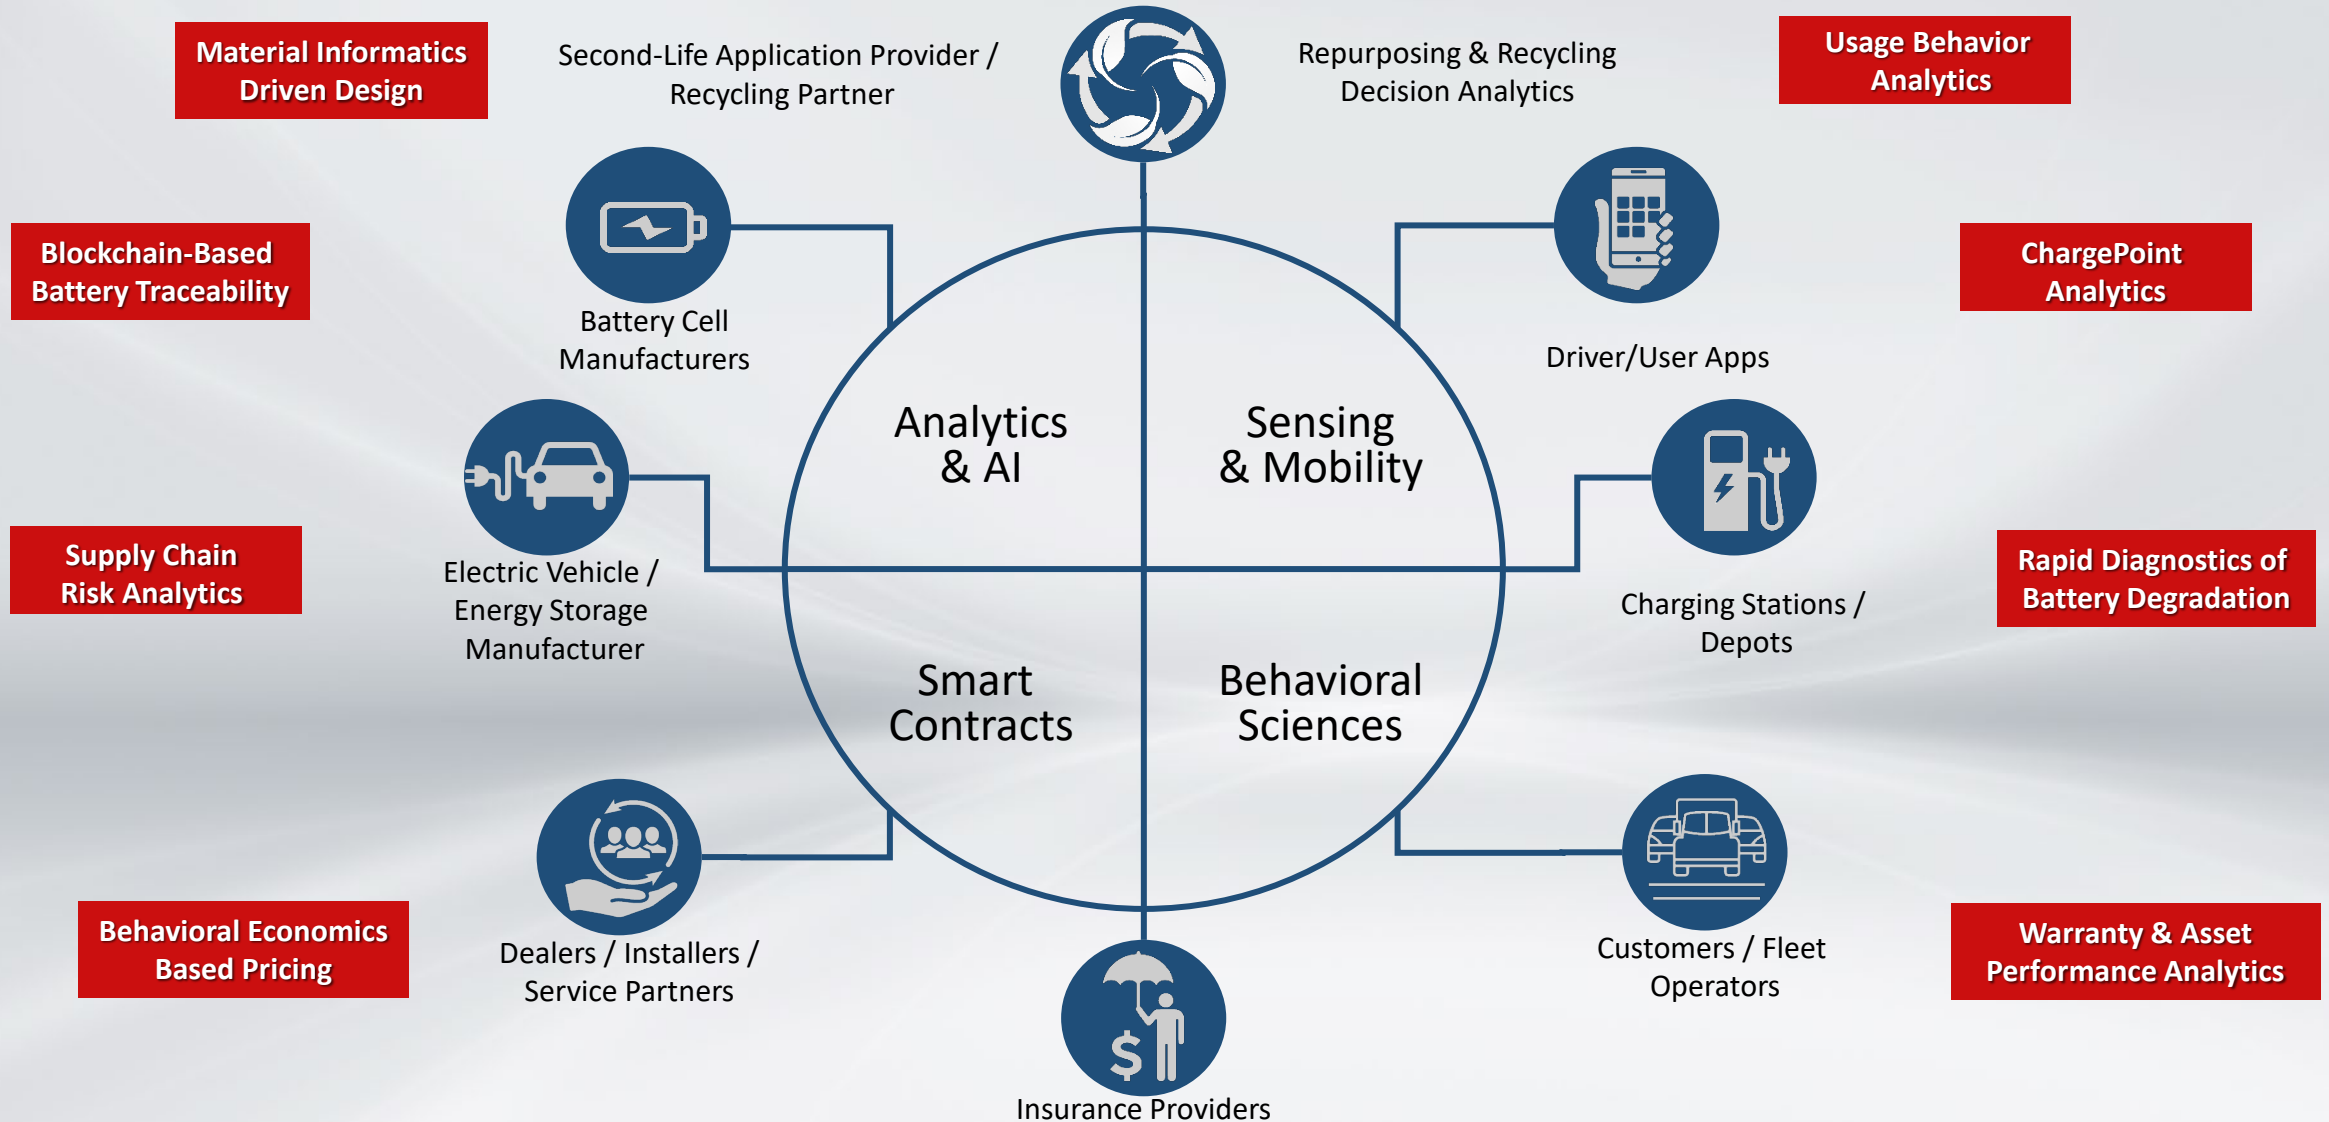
Material Informatics Driven Design

Second-Life Application Provider / Recycling Partner

Repurposing & Recycling Decision Analytics

Usage Behavior Analytics

Blockchain-Based Battery Traceability

Battery Cell Manufacturers

Driver/User Apps

ChargePoint Analytics

Analytics & AI

Sensing & Mobility

Electric Vehicle / Energy Storage Manufacturer

Supply Chain Risk Analytics

Charging Stations / Depots

Rapid Diagnostics of Battery Degradation

Smart Contracts

Behavioral Sciences

Dealers / Installers / Service Partners

Behavioral Economics Based Pricing

Customers / Fleet Operators

Warranty & Asset Performance Analytics

Insurance Providers